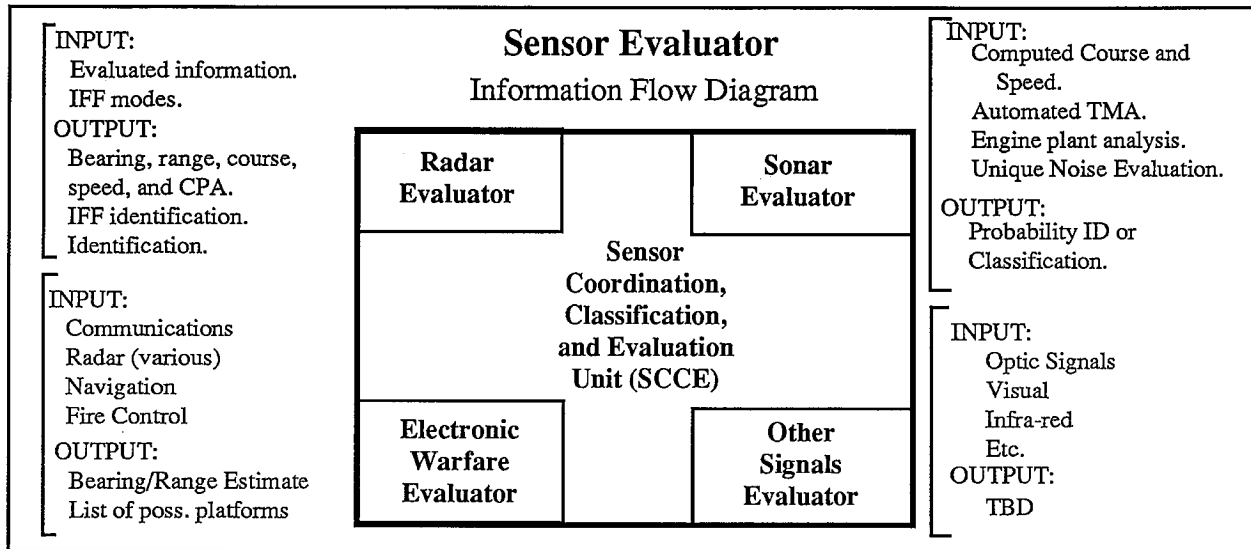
INPUT:
Evaluated information.
IFF modes.
OUTPUT:
Bearing, range, course, speed, and CPA.
IFF identification.
Identification.

INPUT:
Communications
Radar (various)
Navigation
Fire Control
OUTPUT:
Bearing/Range Estimate
List of poss. platforms

Sensor Evaluator

Information Flow Diagram

Radar Evaluator

Sonar Evaluator

Sensor Coordination, Classification, and Evaluation Unit (SCCE)

Electronic Warfare Evaluator

Other Signals Evaluator

INPUT:
Computed Course and Speed.
Automated TMA.
Engine plant analysis.
Unique Noise Evaluation.
OUTPUT:
Probability ID or Classification.

INPUT:
Optic Signals
Visual
Infra-red
Etc.
OUTPUT:
TBD